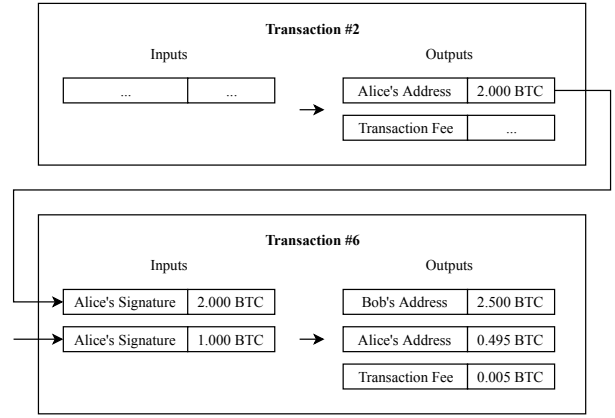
**Transaction #2**

Inputs

| ... | ... |
|---|---|

Outputs

| Alice's Address | 2.000 BTC |
|---|---|
| Transaction Fee | ... |

**Transaction #6**

Inputs

| Alice's Signature | 2.000 BTC |
|---|---|
| Alice's Signature | 1.000 BTC |

Outputs

| Bob's Address | 2.500 BTC |
|---|---|
| Alice's Address | 0.495 BTC |
| Transaction Fee | 0.005 BTC |